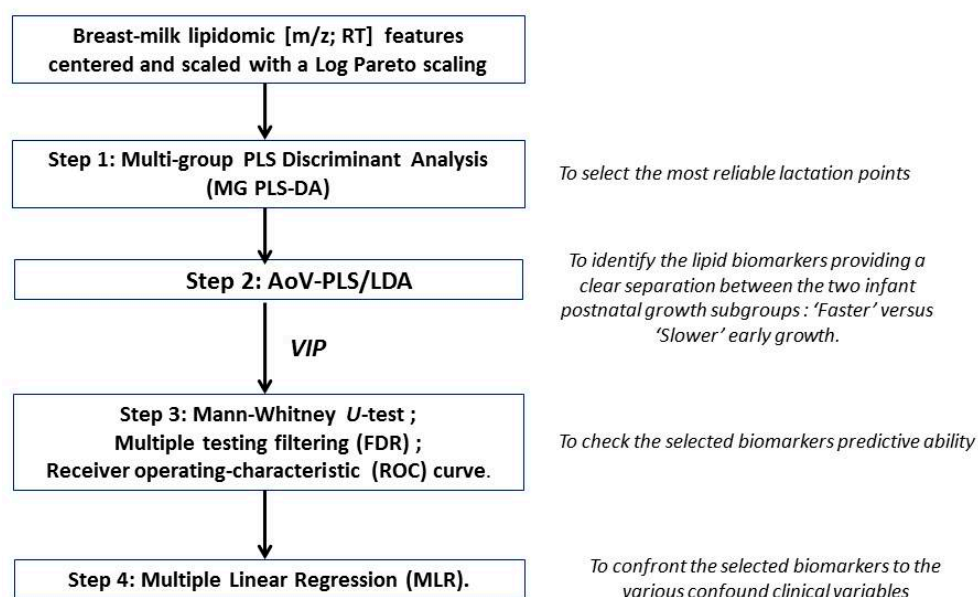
Breast-milk lipidomic [m/z; RT] features centered and scaled with a Log Pareto scaling

Step 1: Multi-group PLS Discriminant Analysis (MG PLS-DA)

To select the most reliable lactation points

Step 2: AoV-PLS/LDA

To identify the lipid biomarkers providing a clear separation between the two infant postnatal growth subgroups : 'Faster' versus 'Slower' early growth.

VIP

Step 3: Mann-Whitney U-test ; Multiple testing filtering (FDR) ; Receiver operating-characteristic (ROC) curve.

To check the selected biomarkers predictive ability

Step 4: Multiple Linear Regression (MLR).

To confront the selected biomarkers to the various confound clinical variables